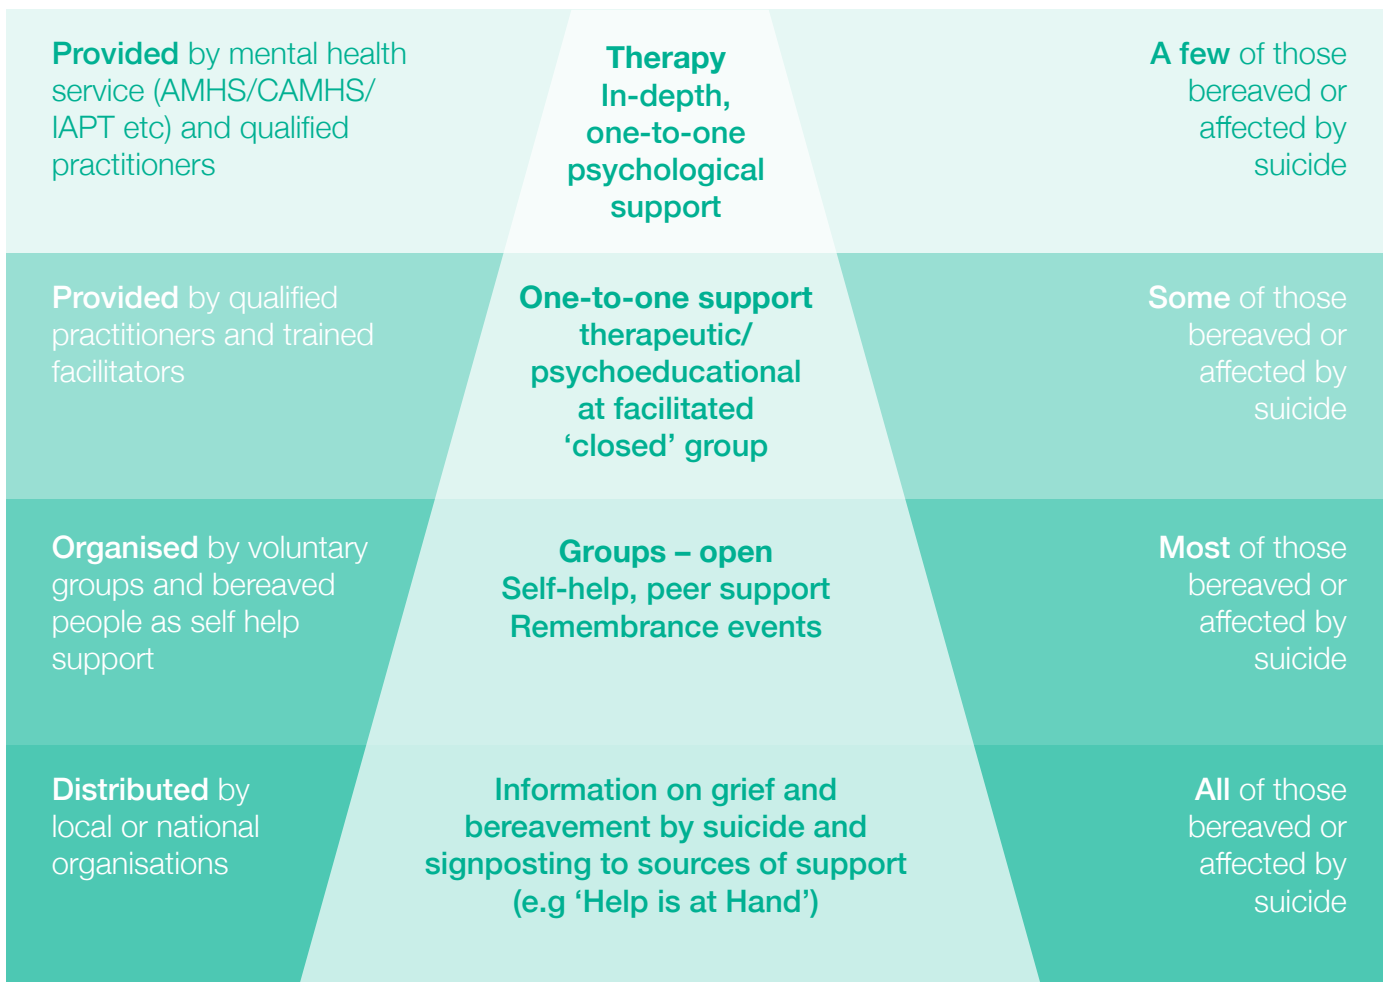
Provided by mental health service (AMHS/CAMHS/ IAPT etc) and qualified practitioners

Therapy
In-depth, one-to-one psychological support

A few of those bereaved or affected by suicide

Provided by qualified practitioners and trained facilitators

One-to-one support
therapeutic/ psychoeducational at facilitated 'closed' group

Some of those bereaved or affected by suicide

Organised by voluntary groups and bereaved people as self help support

Groups – open
Self-help, peer support
Remembrance events

Most of those bereaved or affected by suicide

Distributed by local or national organisations

Information on grief and bereavement by suicide and signposting to sources of support (e.g 'Help is at Hand')

All of those bereaved or affected by suicide